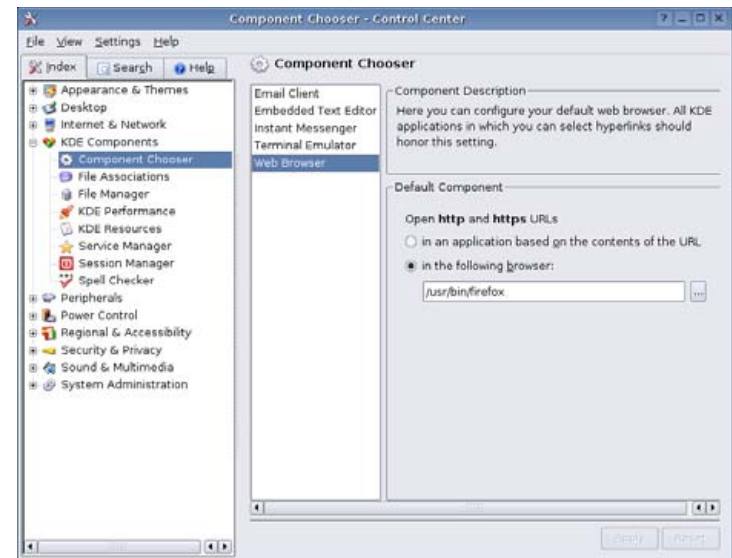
Component Chooser - Control Center

File View Settings Help

Index Search Help

Appearance & Themes
Desktop
Internet & Network
KDE Components
Component Chooser
File Associations
File Manager
KDE Performance
KDE Resources
Service Manager
Session Manager
Spell Checker
Peripherals
Power Control
Regional & Accessibility
Security & Privacy
Sound & Multimedia
System Administration

Component Chooser

Email Client
Embedded Text Editor
Instant Messenger
Terminal Emulator
Web Browser

Component Description

Here you can configure your default web browser. All KDE applications in which you can select hyperlinks should honor this setting.

Default Component

Open **http** and **https** URLs

in an application based on the contents of the URL

in the following browser:

/usr/bin/firefox

Apply Reset